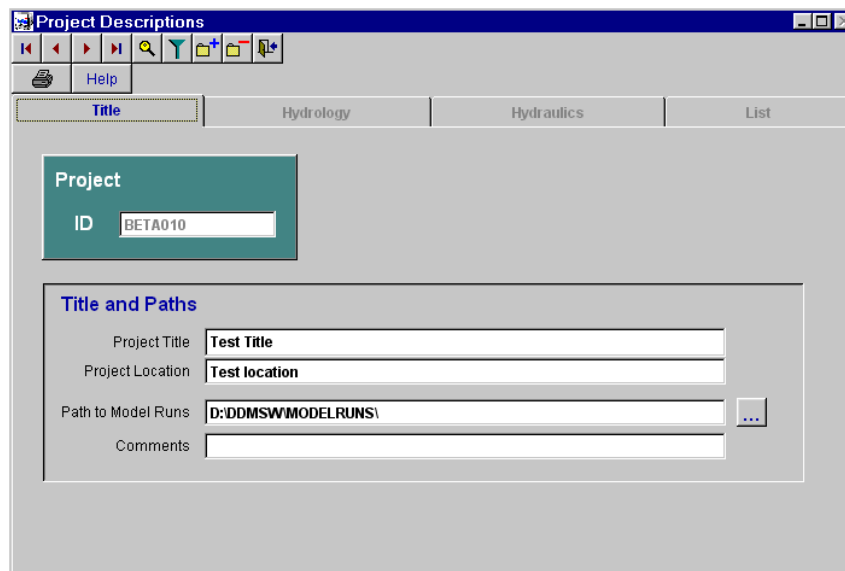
Project Descriptions

Help

Title
Hydrology
Hydraulics
List

Project
ID BETA010

Title and Paths
Project Title Test Title
Project Location Test location
Path to Model Runs D:\DDMSW\MODELRUNS\ ...
Comments